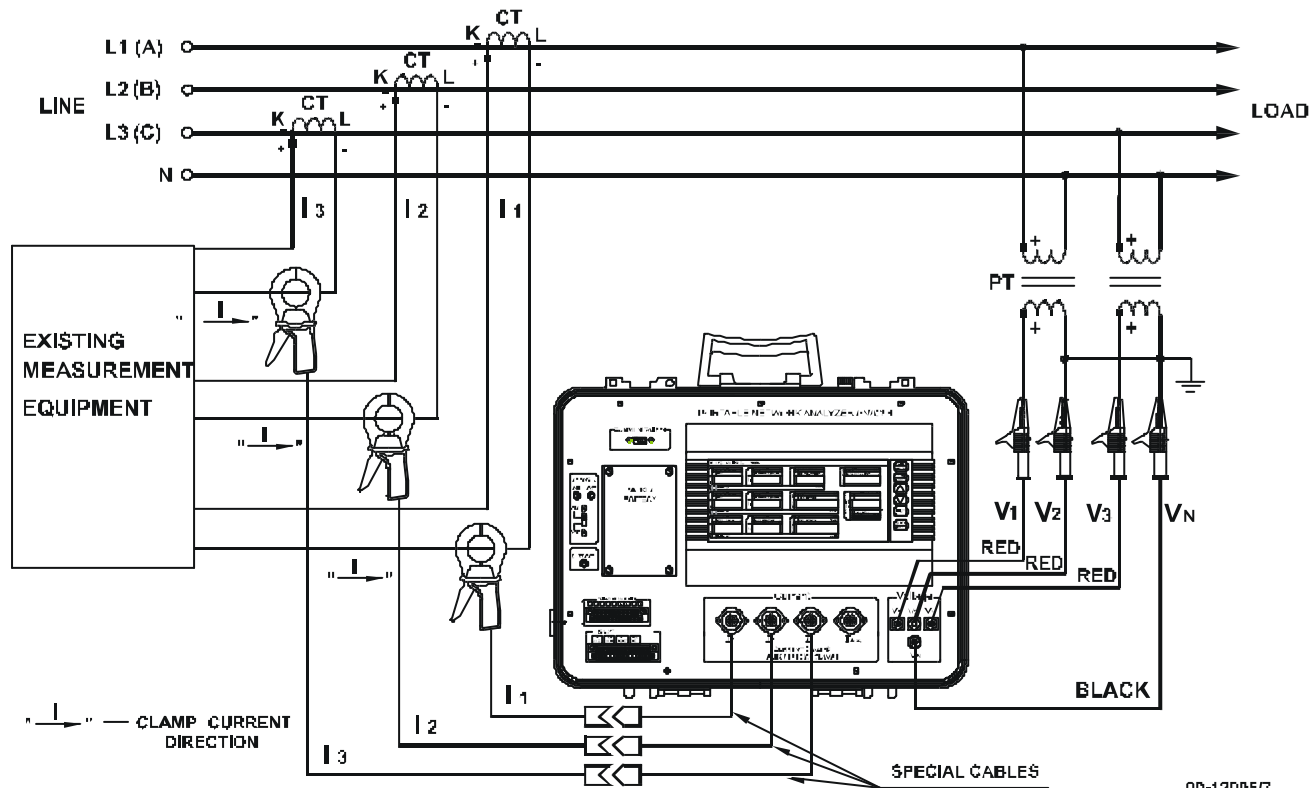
L1 (A)
L2 (B)
L3 (C)
N
LINE
LOAD
CT
K
L
CT
K
L
CT
K
L
+
-
+
-
+
-
$I_3$
$I_2$
$I_1$
EXISTING MEASUREMENT EQUIPMENT
"I"
"I"
"I"
+
+
PT
+
+
$V_1$ $V_2$ $V_3$ $V_N$
RED
RED
RED
BLACK
$I_1$
$I_2$
$I_3$
"I" — CLAMP CURRENT DIRECTION
SPECIAL CABLES
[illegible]